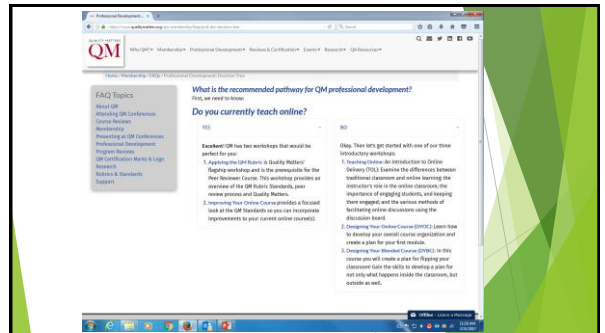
Professional Development... ×

https://www.qualitymatters.org/qa-membership/faqs/prof-dev-decision-tree

QUALITY MATTERS
QM

Why QM? Membership Professional Development Reviews & Certification Events Research QA Resources

Home / Membership / FAQs / Professional Development Decision Tree

FAQ Topics
About QM
Attending QM Conferences
Course Reviews
Membership
Presenting at QM Conferences
Professional Development
Program Reviews
QM Certification Marks & Logo
Research
Rubrics & Standards
Support

What is the recommended pathway for QM professional development?
First, we need to know:

Do you currently teach online?

YES

Excellent! QM has two workshops that would be perfect for you:
1. Applying the QM Rubric is Quality Matters' flagship workshop and is the prerequisite for the Peer Reviewer Course. This workshop provides an overview of the QM Rubric Standards, peer review process and Quality Matters.
2. Improving Your Online Course provides a focused look at the QM Standards so you can incorporate improvements to your current online course(s).

NO

Okay. Then let's get started with one of our three introductory workshops:
1. Teaching Online: An Introduction to Online Delivery (TOL): Examine the differences between traditional classroom and online learning; the instructor's role in the online classroom; the importance of engaging students, and keeping them engaged; and the various methods of facilitating online discussions using the discussion board.
2. Designing Your Online Course (DYOC): Learn how to develop your overall course organization and create a plan for your first module.
3. Designing Your Blended Course (DYBC): In this course you will create a plan for flipping your classroom! Gain the skills to develop a plan for not only what happens inside the classroom, but outside as well.

Offline - Leave a Message